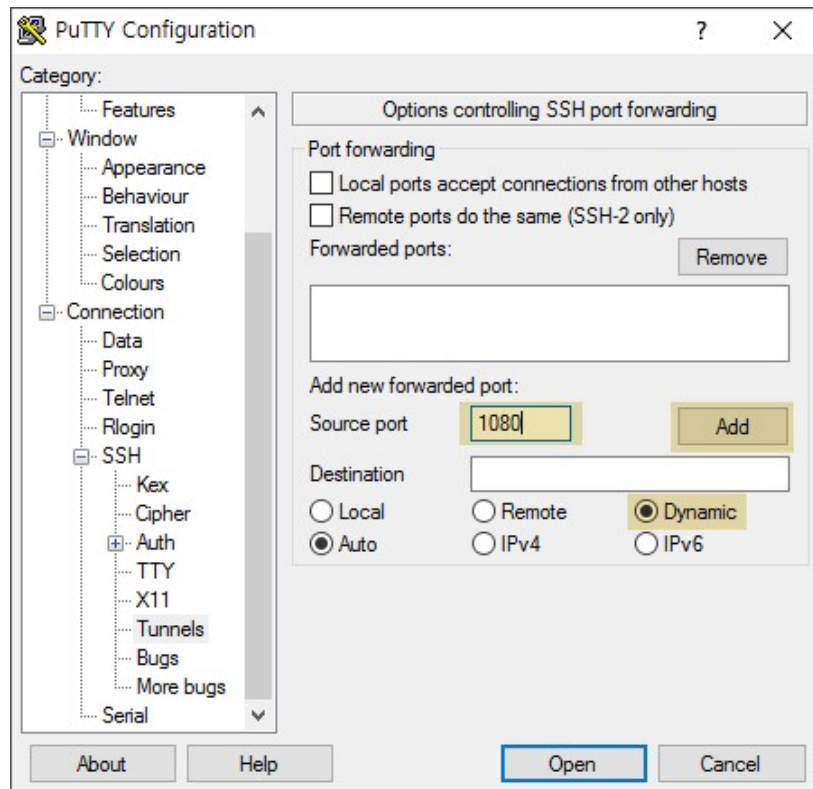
PuTTY Configuration ? X

Category:

Features
Window
Appearance
Behaviour
Translation
Selection
Colours
Connection
Data
Proxy
Telnet
Rlogin
SSH
Kex
Cipher
Auth
TTY
X11
Tunnels
Bugs
More bugs
Serial

Options controlling SSH port forwarding

Port forwarding

Local ports accept connections from other hosts

Remote ports do the same (SSH-2 only)

Forwarded ports:

Remove

Add new forwarded port:

Source port 1080

Add

Destination

Local Remote Dynamic

Auto IPv4 IPv6

About Help Open Cancel